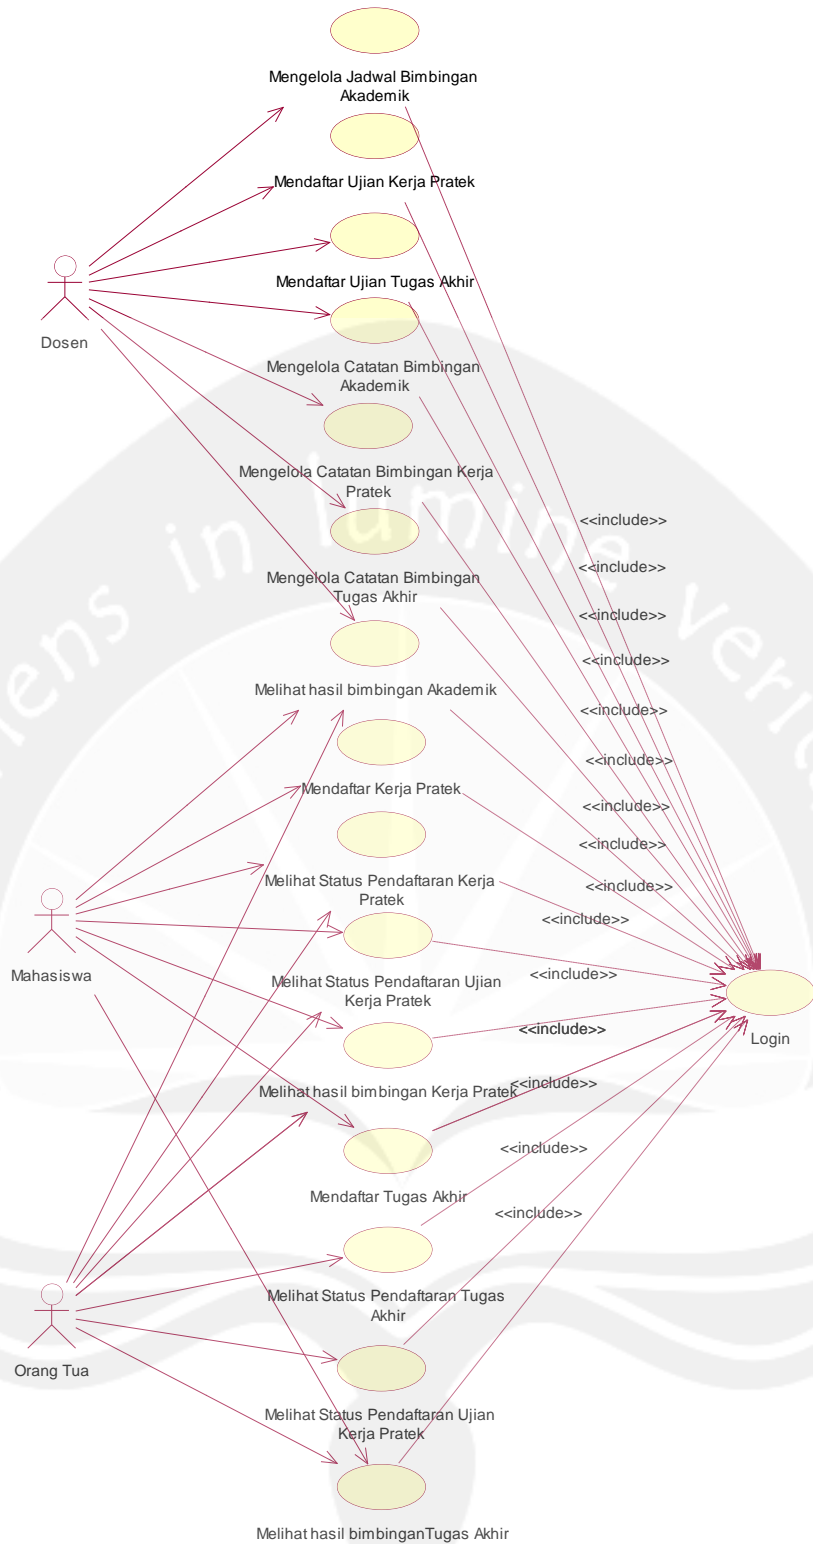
Mengelola Jadwal Bimbingan Akademik

Mendaftar Ujian Kerja Pratek

Mendaftar Ujian Tugas Akhir

Dosen

Mengelola Catatan Bimbingan Akademik

Mengelola Catatan Bimbingan Kerja Pratek

Mengelola Catatan Bimbingan Tugas Akhir

Melihat hasil bimbingan Akademik

Mendaftar Kerja Pratek

Melihat Status Pendaftaran Kerja Pratek

Mahasiswa

Melihat Status Pendaftaran Ujian Kerja Pratek

Melihat hasil bimbingan Kerja Pratek

Mendaftar Tugas Akhir

Orang Tua

Melihat Status Pendaftaran Tugas Akhir

Melihat Status Pendaftaran Ujian Kerja Pratek

Melihat hasil bimbinganTugas Akhir

Login

<<include>>
<<include>>
<<include>>
<<include>>
<<include>>
<<include>>
<<include>>
<<include>>
<<include>>
<<include>>
<<include>>
<<include>>
<<include>>
<<include>>
<<include>>